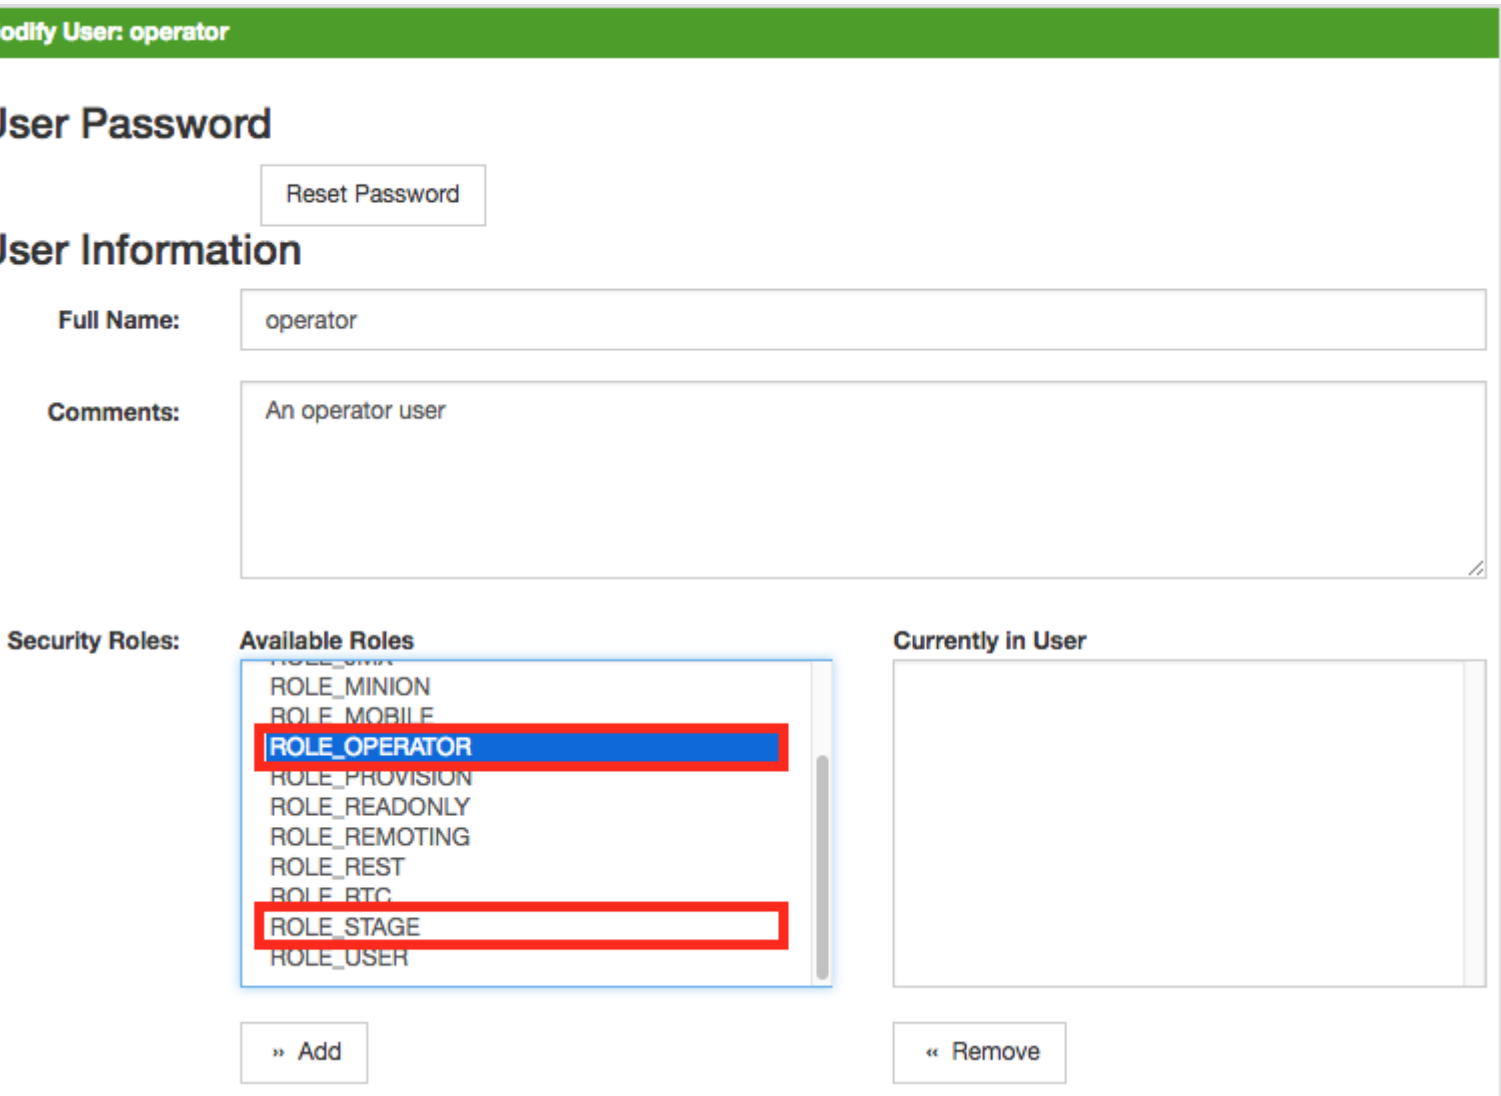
odify User: operator

Jser Password

Reset Password

Jser Information

Full Name: operator

Comments: An operator user

Security Roles:

Available Roles

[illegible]
ROLE_MINION
ROLE_MOBILE
ROLE_OPERATOR
ROLE_PROVISION
ROLE_READONLY
ROLE_REMOTING
ROLE_REST
ROLE_RTC
ROLE_STAGE
ROLE_USER

Currently in User

» Add

« Remove